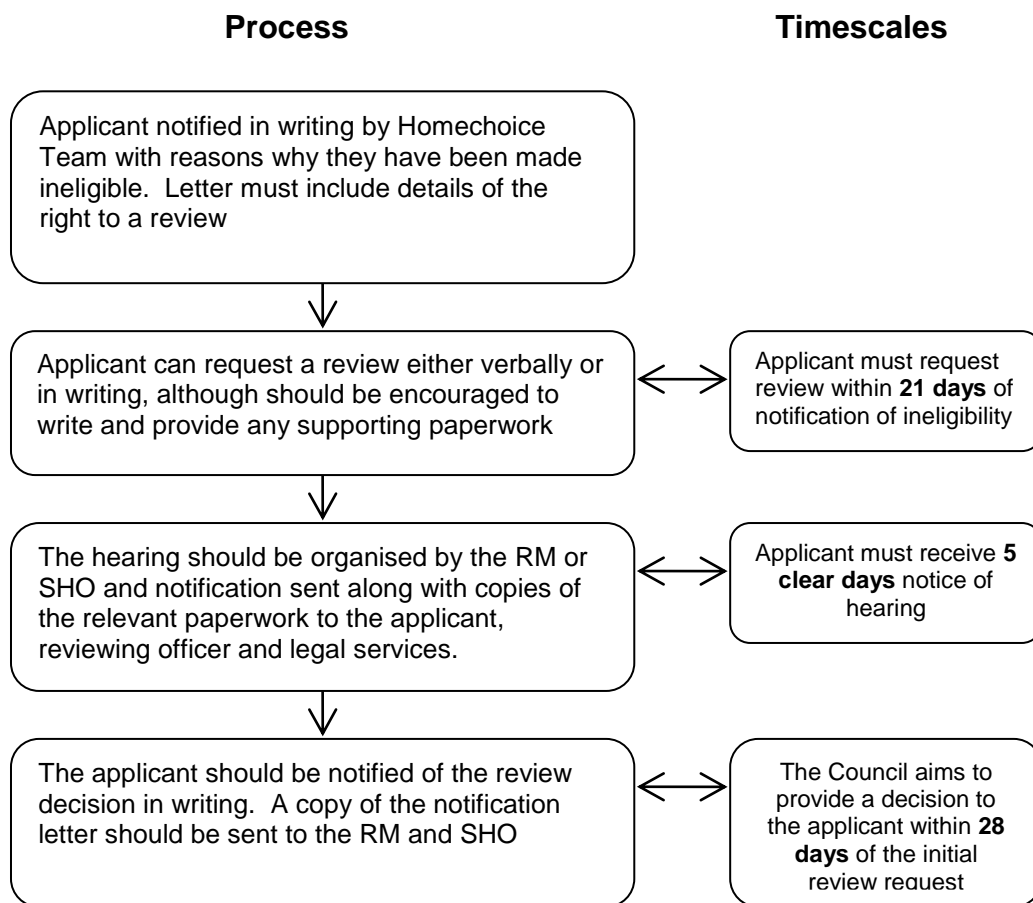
**Process**

**Timescales**

Applicant notified in writing by Homechoice Team with reasons why they have been made ineligible. Letter must include details of the right to a review

Applicant can request a review either verbally or in writing, although should be encouraged to write and provide any supporting paperwork

Applicant must request review within **21 days** of notification of ineligibility

The hearing should be organised by the RM or SHO and notification sent along with copies of the relevant paperwork to the applicant, reviewing officer and legal services.

Applicant must receive **5 clear days** notice of hearing

The applicant should be notified of the review decision in writing. A copy of the notification letter should be sent to the RM and SHO

The Council aims to provide a decision to the applicant within **28 days** of the initial review request